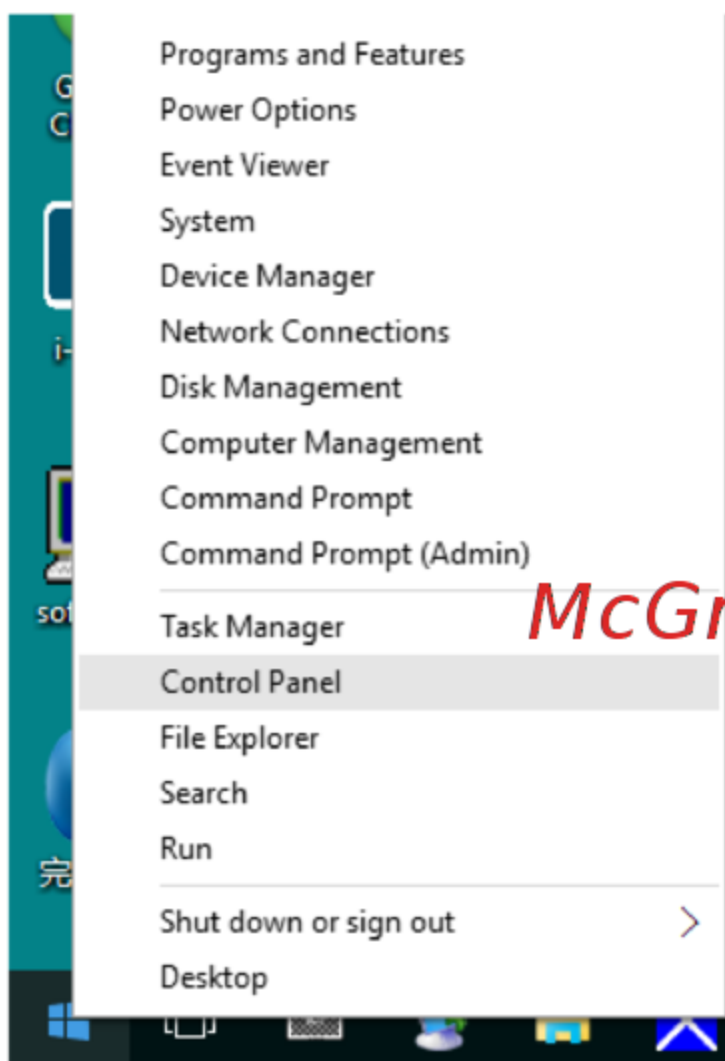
G
C
i-
sof
完

Programs and Features
Power Options
Event Viewer
System
Device Manager
Network Connections
Disk Management
Computer Management
Command Prompt
Command Prompt (Admin)

Task Manager
Control Panel
File Explorer
Search
Run

Shut down or sign out >
Desktop

McGr